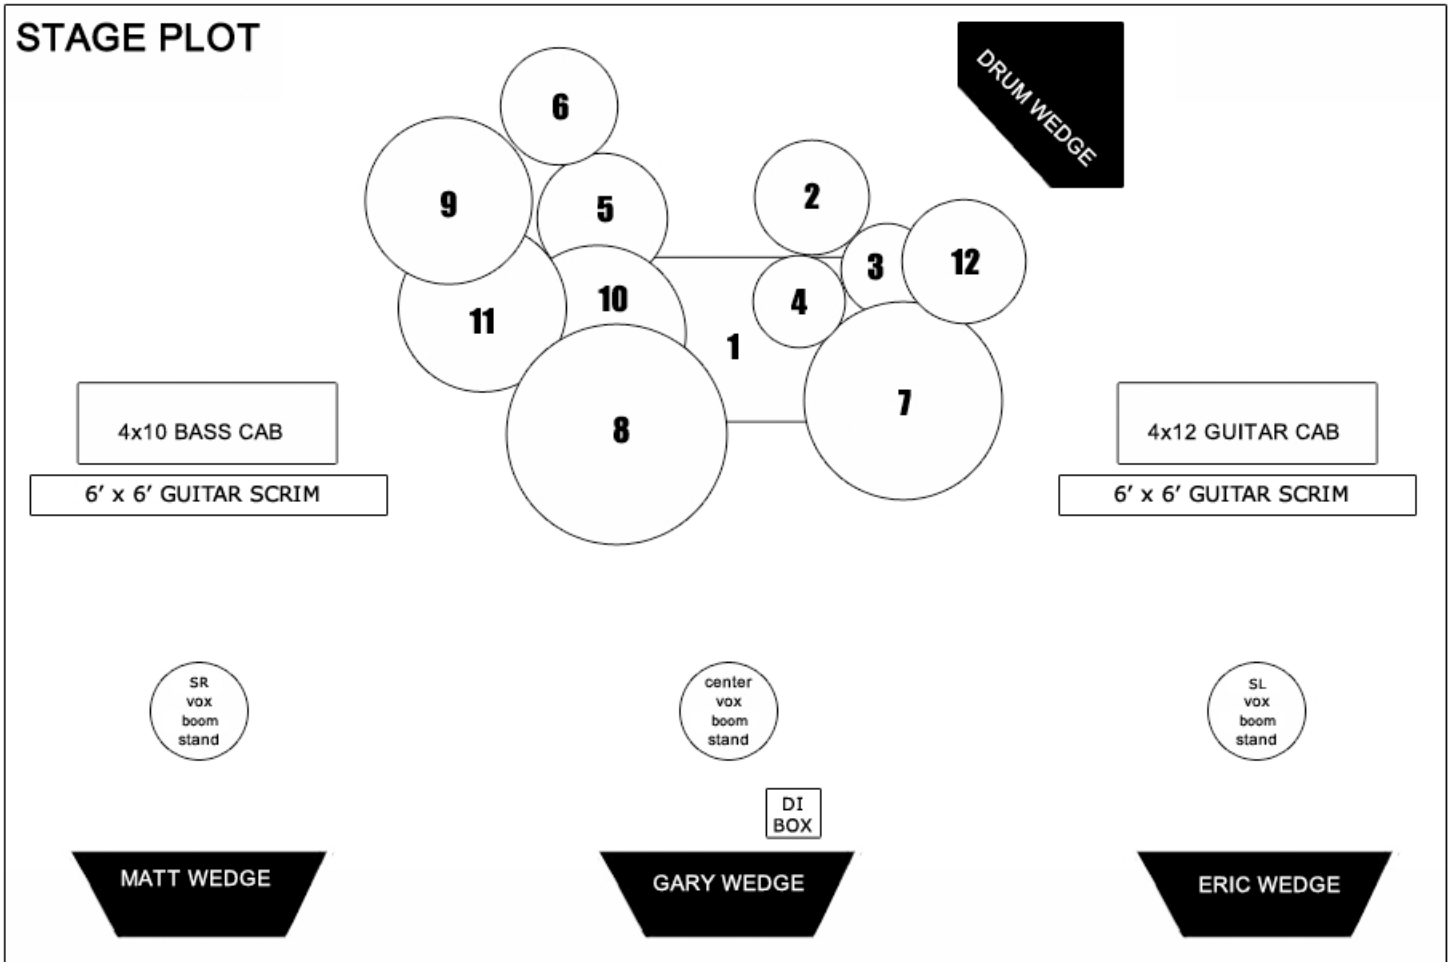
STAGE PLOT

DRUM WEDGE

6

9

5

2

3

12

10

11

4

1

7

8

4x10 BASS CAB

6′ x 6′ GUITAR SCRIM

4x12 GUITAR CAB

6′ x 6′ GUITAR SCRIM

SR vox boom stand

center vox boom stand

SL vox boom stand

DI BOX

MATT WEDGE

GARY WEDGE

ERIC WEDGE